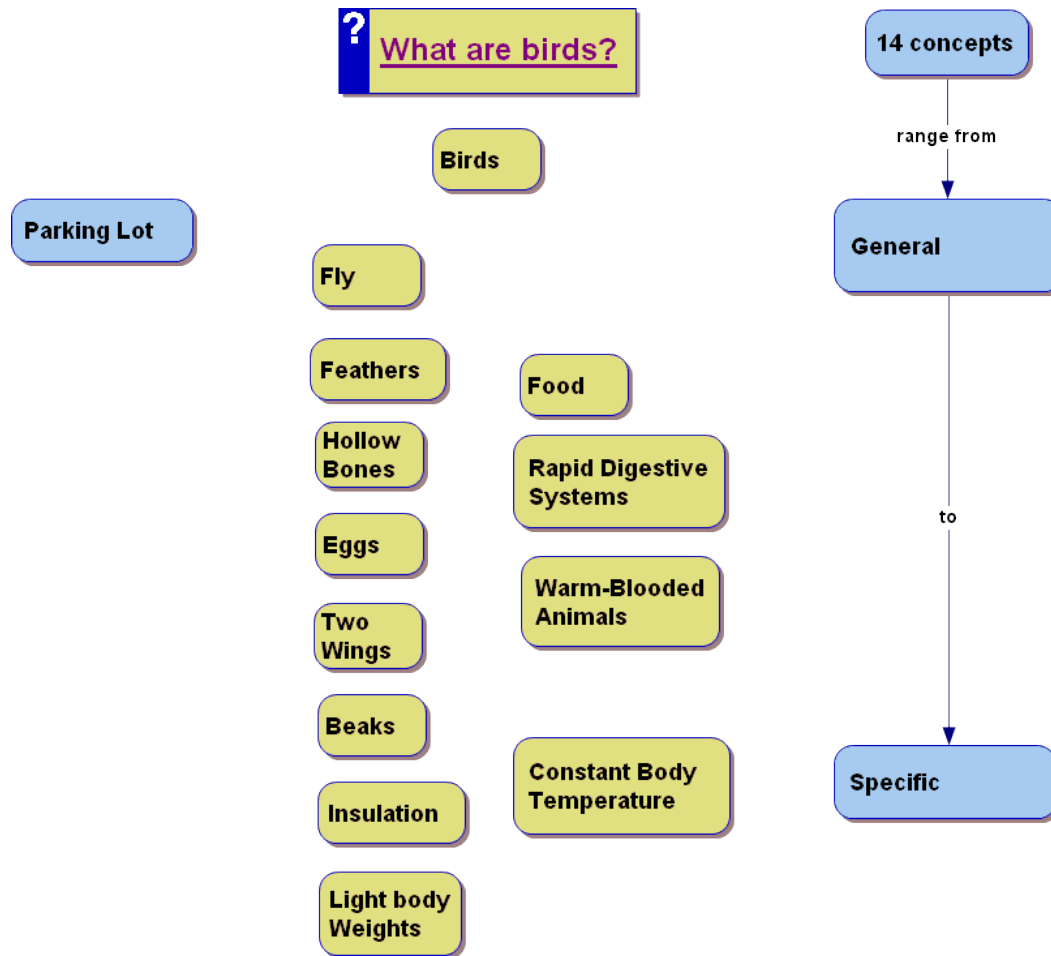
?
What are birds?

14 concepts

range from

General

to

Specific

Birds

Parking Lot

Fly

Feathers

Food

Hollow Bones

Rapid Digestive Systems

Eggs

Warm-Blooded Animals

Two Wings

Beaks

Constant Body Temperature

Insulation

Light body Weights